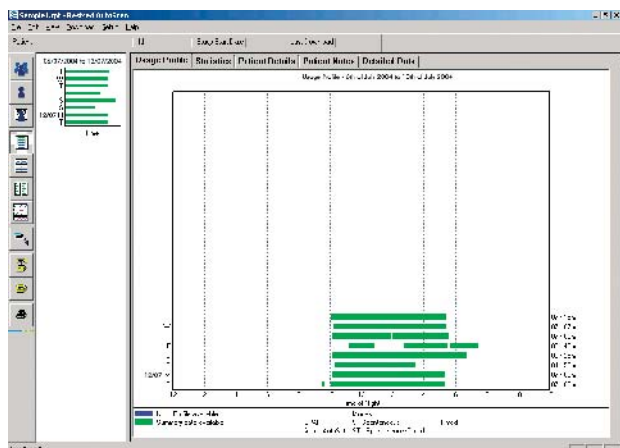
Sample1.spl - ResMed AutoScan
File Edit View Options Help

Patient:
05/07/2004 to 12/07/2004

Usage Profile | Statistics | Patient Details | Patient Notes | Detailed Data

Usage Profile - 5th July 2004 to 12th July 2004

12/07

12 2 4 6 8 10 12 2 4 6 8 10 12
Time of Night

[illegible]
Summary data available